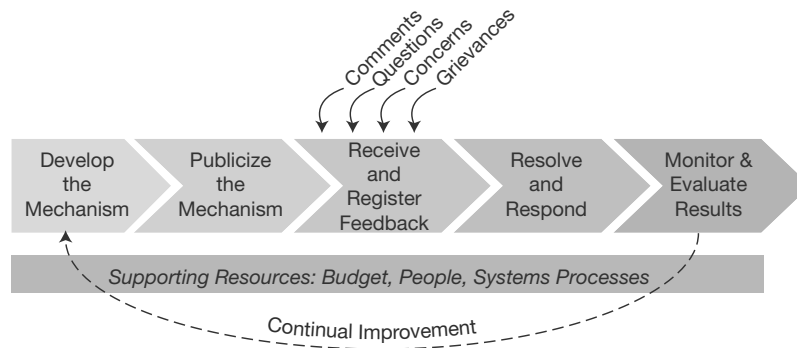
Comments
Questions
Concerns
Grievances

Develop the Mechanism

Publicize the Mechanism

Receive and Register Feedback

Resolve and Respond

Monitor & Evaluate Results

Supporting Resources: Budget, People, Systems Processes

Continual Improvement